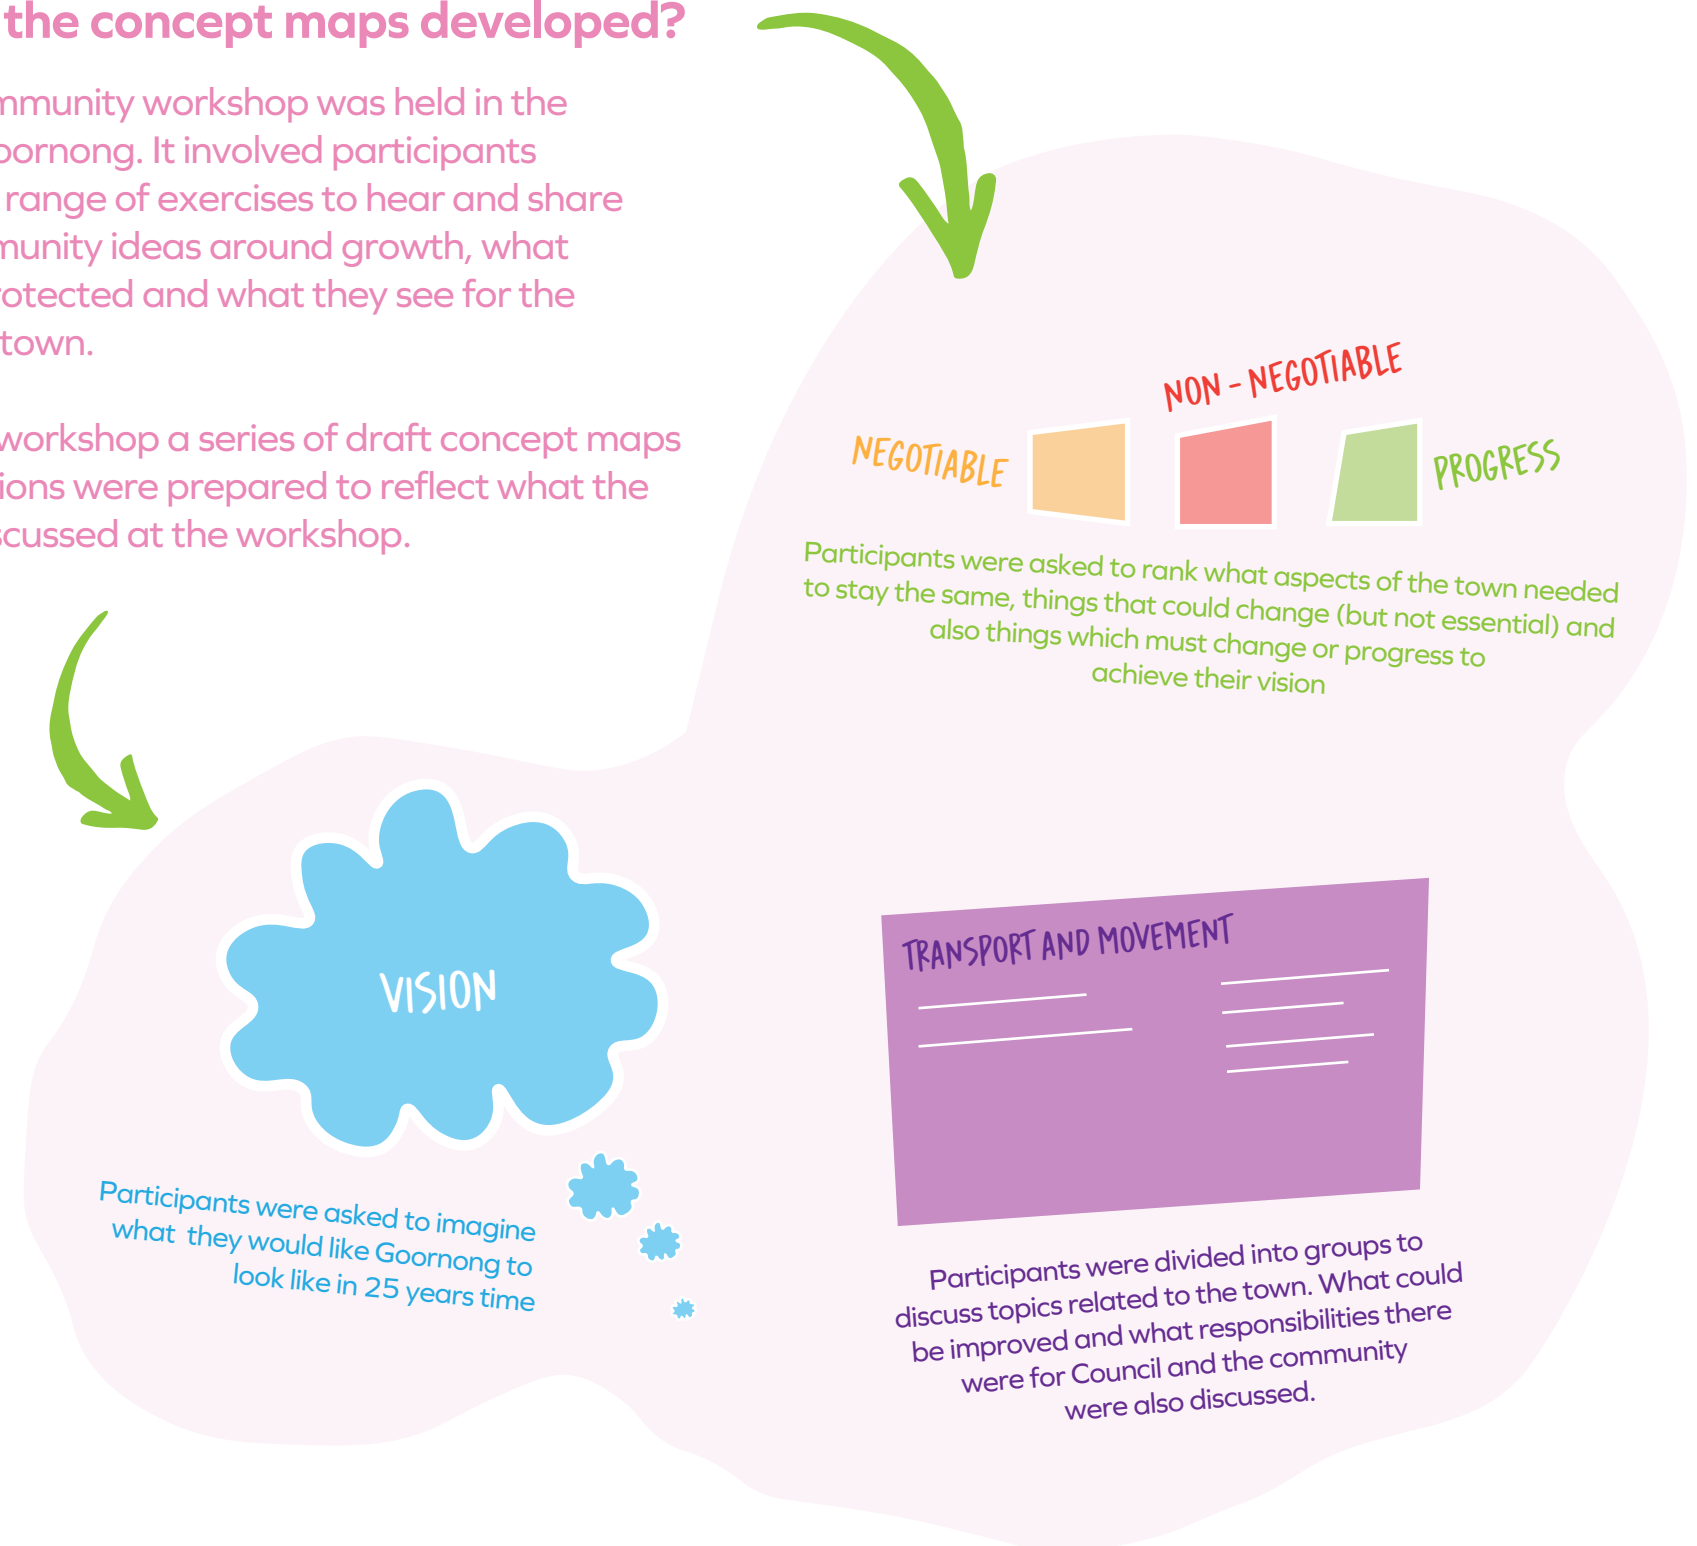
the concept maps developed?

mmunity workshop was held in the oornong. It involved participants range of exercises to hear and share munity ideas around growth, what otected and what they see for the town.

workshop a series of draft concept maps ions were prepared to reflect what the scussed at the workshop.

NON - NEGOTIABLE

NEGOTIABLE

PROGRESS

Participants were asked to rank what aspects of the town needed to stay the same, things that could change (but not essential) and also things which must change or progress to achieve their vision

VISION

Participants were asked to imagine what they would like Goornong to look like in 25 years time

TRANSPORT AND MOVEMENT

Participants were divided into groups to discuss topics related to the town. What could be improved and what responsibilities there were for Council and the community were also discussed.